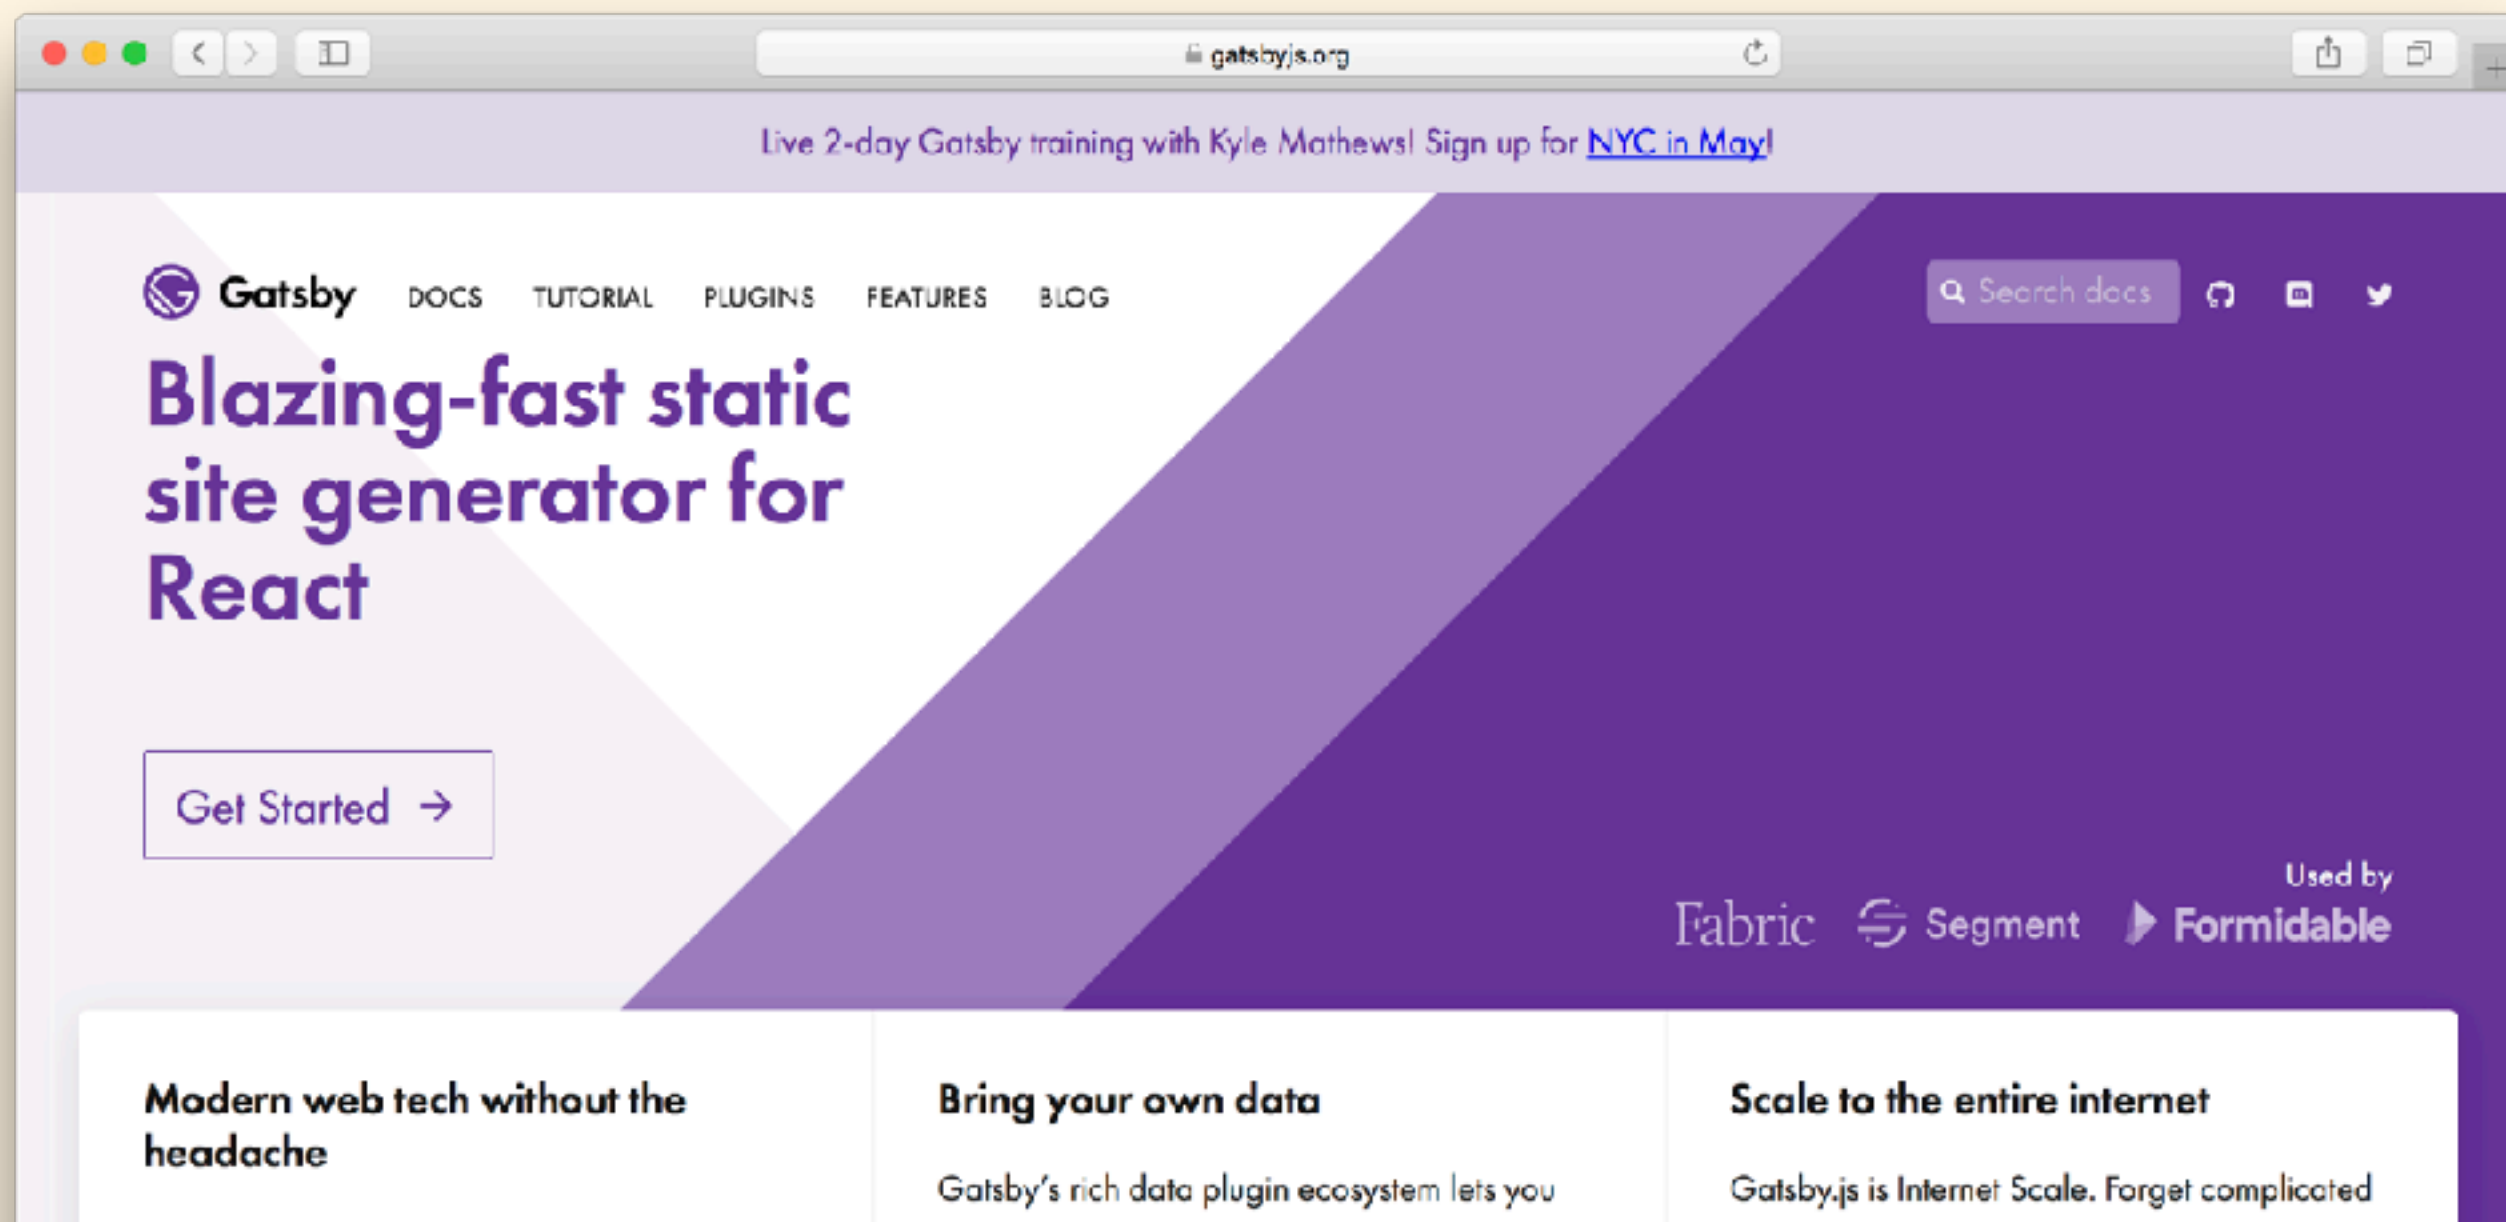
gatsbyjs.org

Live 2-day Gatsby training with Kyle Mathews! Sign up for NYC in May!

Gatsby DOCS TUTORIAL PLUGINS FEATURES BLOG

Search docs

Blazing-fast static site generator for React

Get Started →

Used by

Fabric Segment Formidable

Modern web tech without the headache

Bring your own data

Gatsby's rich data plugin ecosystem lets you

Scale to the entire internet

Gatsby.js is Internet Scale. Forget complicated